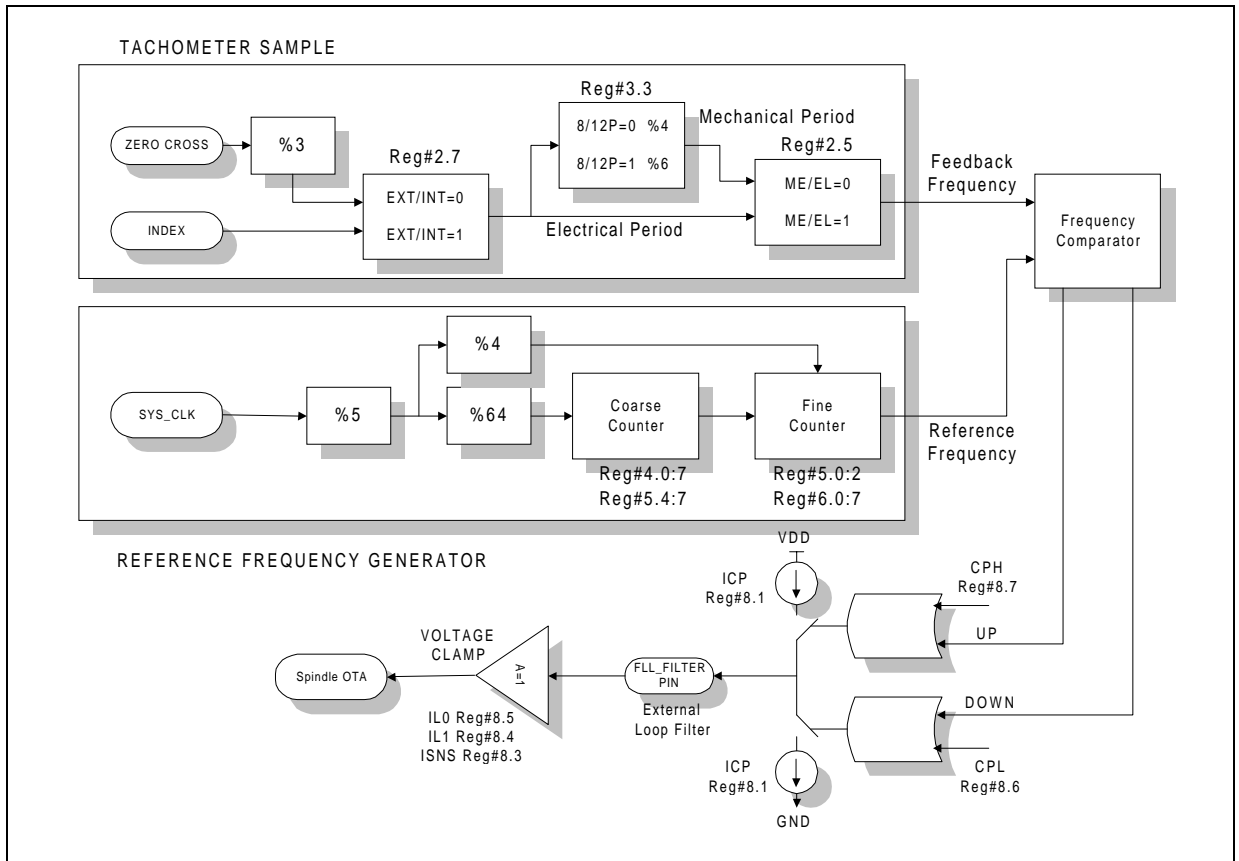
TACHOMETER SAMPLE

ZERO CROSS

%3

Reg#2.7

EXT/INT=0

EXT/INT=1

INDEX

Reg#3.3

8/12P=0 %4

8/12P=1 %6

Mechanical Period

Reg#2.5

ME/EL=0

ME/EL=1

Electrical Period

Feedback Frequency

Frequency Comparator

%4

SYS_CLK

%5

%64

Coarse Counter

Fine Counter

Reference Frequency

Reg#4.0:7
Reg#5.4:7

Reg#5.0:2
Reg#6.0:7

REFERENCE FREQUENCY GENERATOR

VDD

ICP
Reg#8.1

CPH
Reg#8.7

UP

VOLTAGE CLAMP

A=1

Spindle OTA

FLL_FILTER PIN

External Loop Filter

IL0 Reg#8.5
IL1 Reg#8.4
ISNS Reg#8.3

DOWN

ICP
Reg#8.1

CPL
Reg#8.6

GND